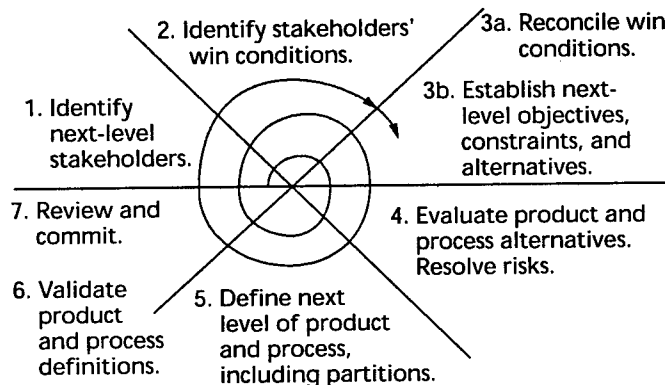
2. Identify stakeholders' win conditions.

3a. Reconcile win conditions.

3b. Establish next-level objectives, constraints, and alternatives.

1. Identify next-level stakeholders.

7. Review and commit.

4. Evaluate product and process alternatives. Resolve risks.

6. Validate product and process definitions.

5. Define next level of product and process, including partitions.